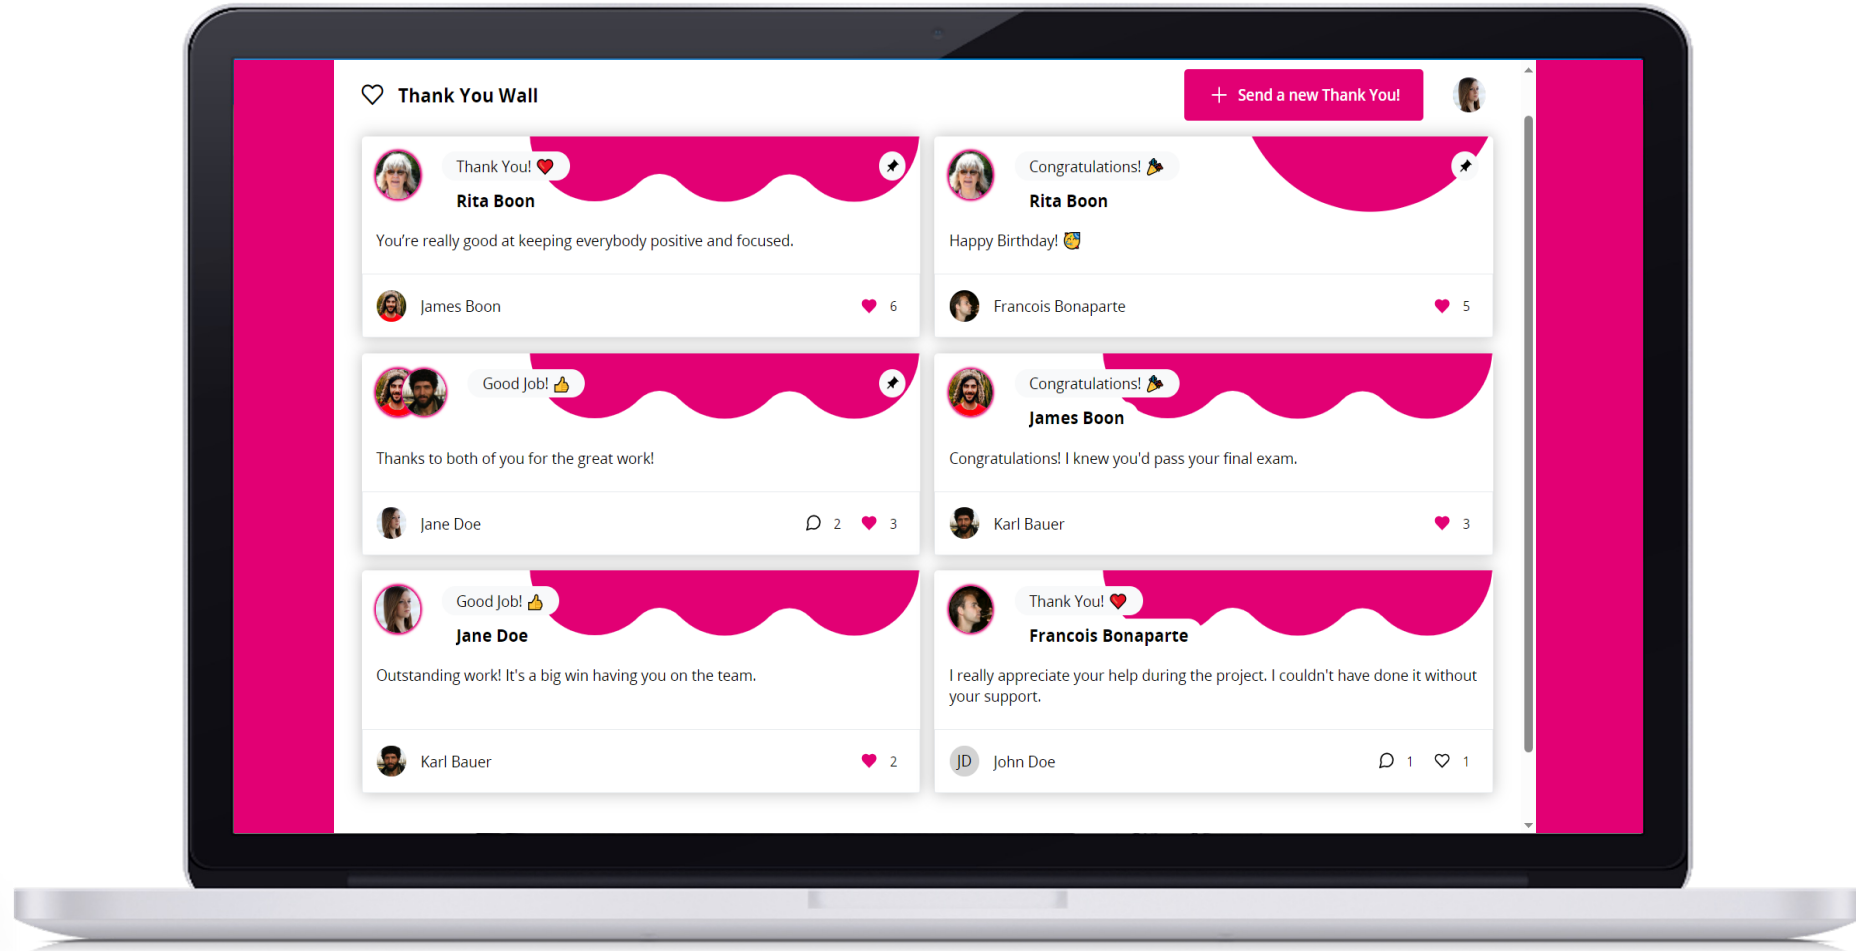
Thank You Wall

Send a new Thank You!

Thank You! ❤️
Rita Boon
You're really good at keeping everybody positive and focused.
James Boon 6

Congratulations! 🎉
Rita Boon
Happy Birthday! 🥳
Francois Bonaparte 5

Good Job! 👍
Thanks to both of you for the great work!
Jane Doe 2 3

Congratulations! 🎉
James Boon
Congratulations! I knew you'd pass your final exam.
Karl Bauer 3

Good Job! 👍
Jane Doe
Outstanding work! It's a big win having you on the team.
Karl Bauer 2

Thank You! ❤️
Francois Bonaparte
I really appreciate your help during the project. I couldn't have done it without your support.
JD John Doe 1 1